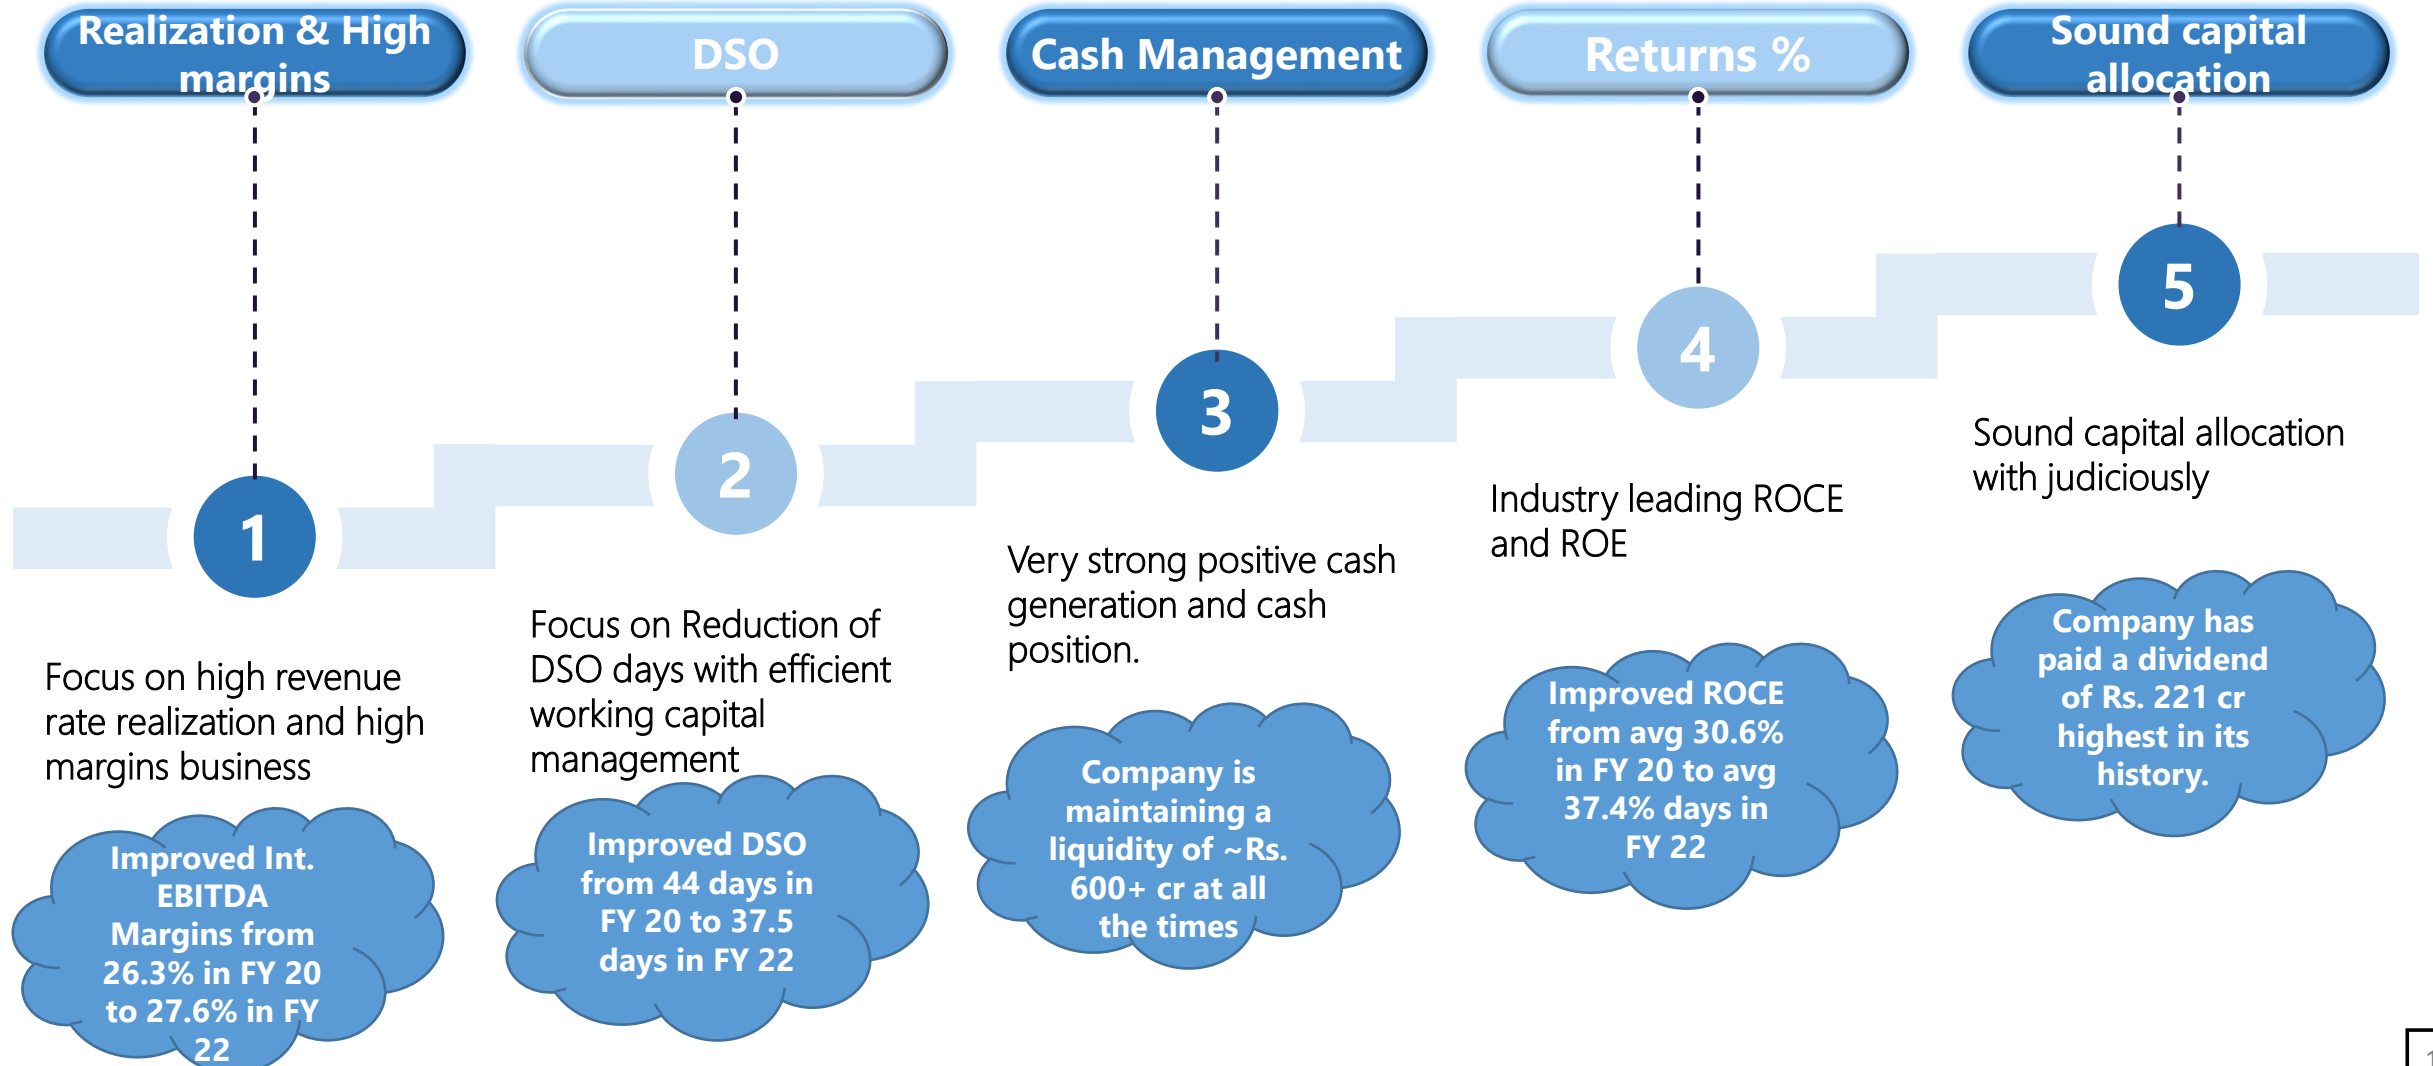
Realization & High margins

DSO

Cash Management

Returns %

Sound capital allocation

1

2

3

4

5

Focus on high revenue rate realization and high margins business

Improved Int. EBITDA Margins from 26.3% in FY 20 to 27.6% in FY 22

Focus on Reduction of DSO days with efficient working capital management

Improved DSO from 44 days in FY 20 to 37.5 days in FY 22

Very strong positive cash generation and cash position.

Company is maintaining a liquidity of ~Rs. 600+ cr at all the times

Industry leading ROCE and ROE

Improved ROCE from avg 30.6% in FY 20 to avg 37.4% days in FY 22

Sound capital allocation with judiciously

Company has paid a dividend of Rs. 221 cr highest in its history.